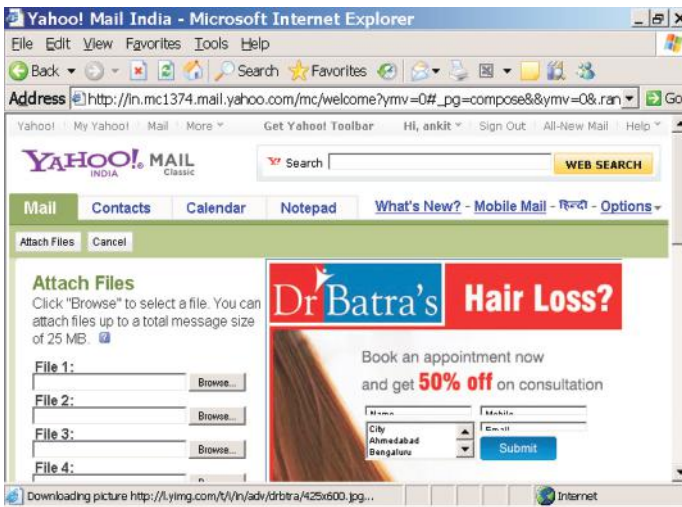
Yahoo! Mail India - Microsoft Internet Explorer

File Edit View Favorites Tools Help

Back Search Favorites

Address http://in.mc1374.mail.yahoo.com/mc/welcome?ymv=0#_pg=compose&&ymv=0&.ran Go

Yahoo! My Yahoo! Mail More Get Yahoo! Toolbar Hi, ankit Sign Out All-New Mail Help

YAHOO! MAIL INDIA Classic

Search WEB SEARCH

Mail Contacts Calendar Notepad What's New? - Mobile Mail - हिन्दी - Options

Attach Files Cancel

Attach Files

Click "Browse" to select a file. You can attach files up to a total message size of 25 MB.

File 1: Browse...

File 2: Browse...

File 3: Browse...

File 4:

Dr Batra's Hair Loss?

Book an appointment now and get 50% off on consultation

Name Mobile

City Ahmedabad Bengaluru

Email

Submit

Downloading picture http://l.yimg.com/t/i/in/adv/drbtra/425x600.jpg...

Internet